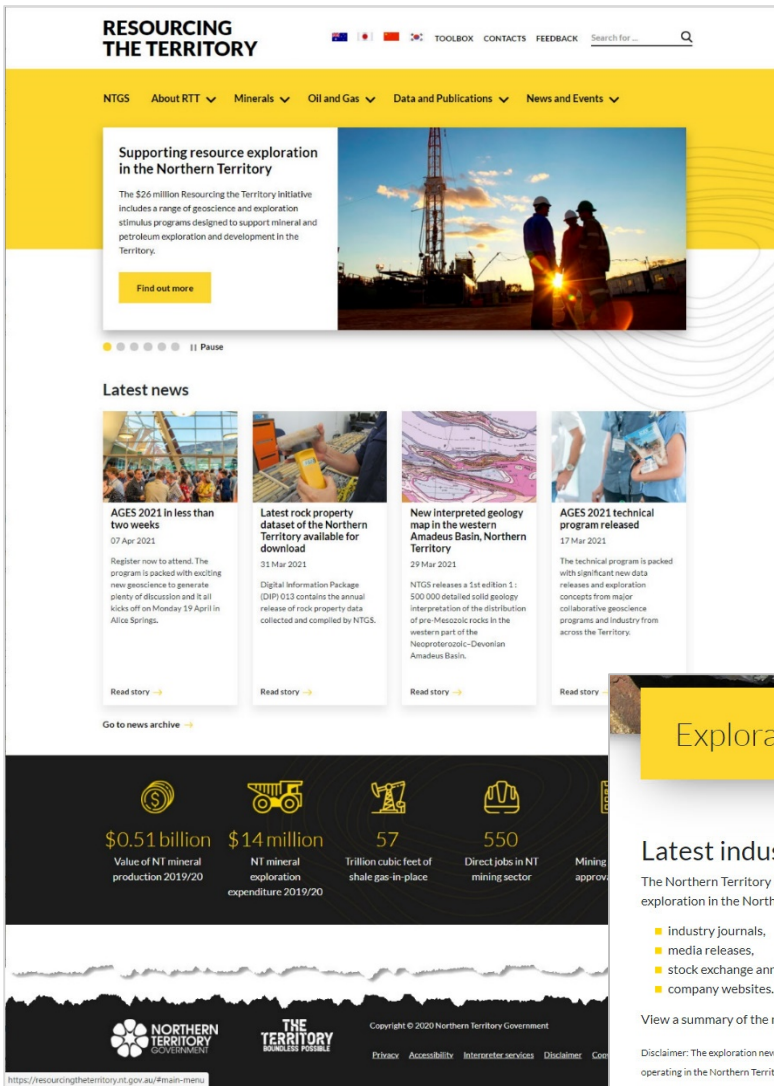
RESOURCING THE TERRITORY

TOOLBOX CONTACTS FEEDBACK Search for...

NTGS About RTT Minerals Oil and Gas Data and Publications News and Events

Supporting resource exploration in the Northern Territory

The $26 million Resourcing the Territory initiative includes a range of geoscience and exploration stimulus programs designed to support mineral and petroleum exploration and development in the Territory.

Find out more

|| Pause

Latest news

AGES 2021 in less than two weeks
07 Apr 2021
Register now to attend. The program is packed with exciting new geoscience to generate plenty of discussion and it all kicks off on Monday 19 April in Alice Springs.
Read story

Latest rock property dataset of the Northern Territory available for download
31 Mar 2021
Digital Information Package (DIP) 013 contains the annual release of rock property data collected and compiled by NTGS.
Read story

New interpreted geology map in the western Amadeus Basin, Northern Territory
29 Mar 2021
NTGS releases a 1st edition 1 : 500 000 detailed solid geology interpretation of the distribution of pre-Mesozoic rocks in the western part of the Neoproterozoic–Devonian Amadeus Basin.
Read story

AGES 2021 technical program released
17 Mar 2021
The technical program is packed with significant new data releases and exploration case studies from major collaborative geoscience programs and industry from across the Territory.
Read story

Go to news archive

$0.51 billion
Value of NT mineral production 2019/20

$14 million
NT mineral exploration expenditure 2019/20

57
Trillion cubic feet of shale gas-in-place

550
Direct jobs in NT mining sector

Mining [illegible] approv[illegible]

NORTHERN TERRITORY GOVERNMENT

THE TERRITORY BOUNDLESS POSSIBLE

Copyright © 2020 Northern Territory Government

Privacy Accessibility Interpreter services Disclaimer Cop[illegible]

https://resourcingtheterritory.nt.gov.au/#main-menu

Explora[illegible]

Latest indus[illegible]

The Northern Territory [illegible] exploration in the North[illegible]

industry journals,
media releases,
stock exchange ann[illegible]
company websites.

View a summary of the r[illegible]

Disclaimer: The exploration new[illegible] operating in the Northern Territ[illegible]